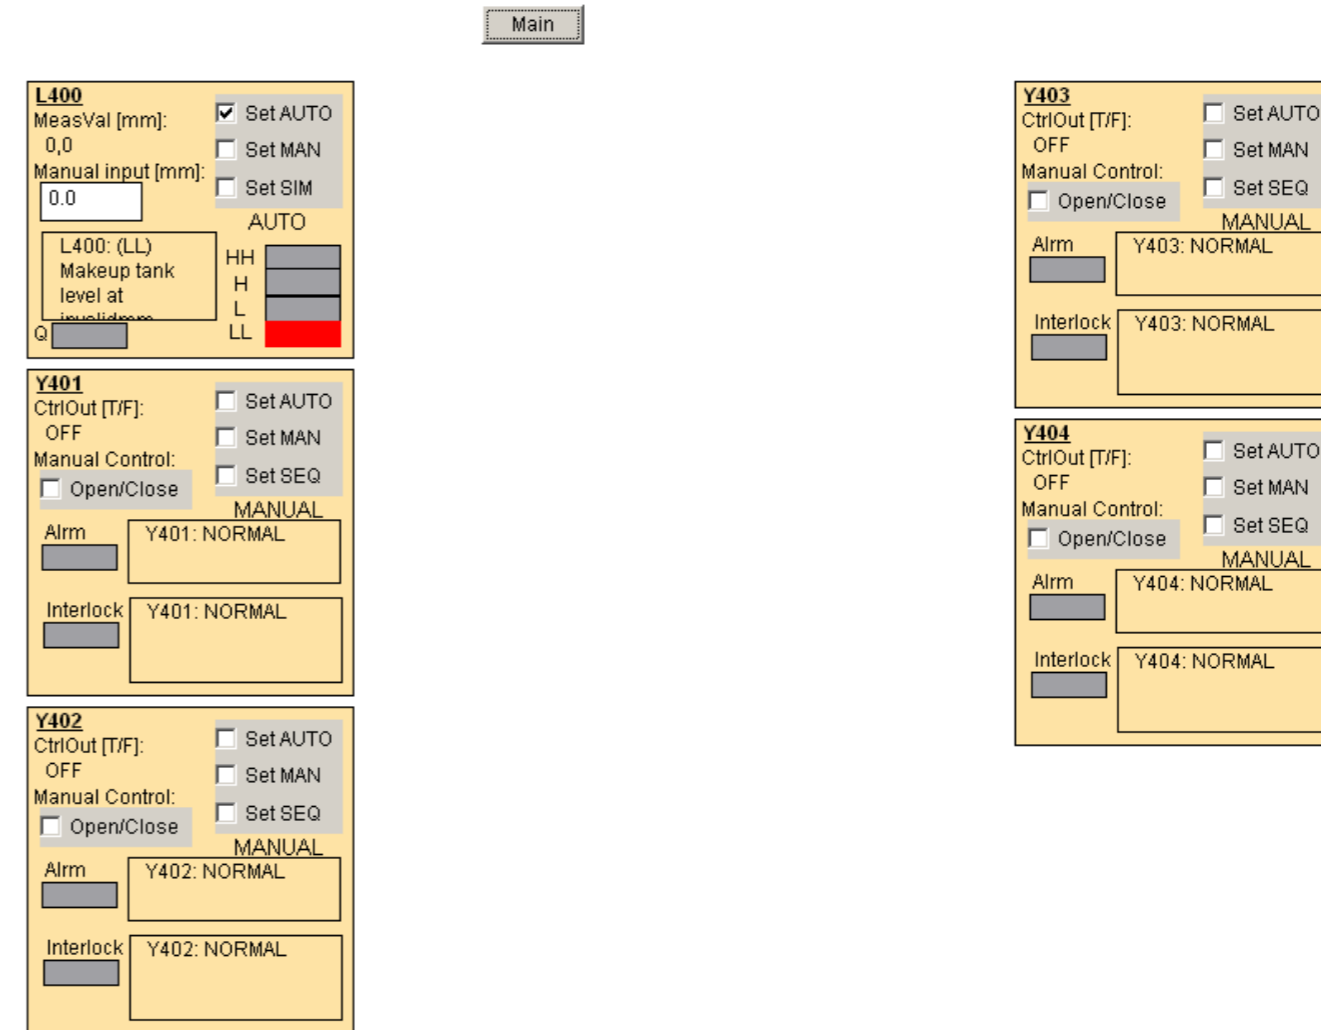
Main

L400
MeasVal [mm]:
0,0
Manual input [mm]:
0.0
Set AUTO
Set MAN
Set SIM
AUTO
L400: (LL) Makeup tank level at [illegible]
HH
H
L
LL
Q

Y401
CtrlOut [T/F]:
OFF
Manual Control:
Open/Close
Set AUTO
Set MAN
Set SEQ
MANUAL
Alrm
Y401: NORMAL
Interlock
Y401: NORMAL

Y402
CtrlOut [T/F]:
OFF
Manual Control:
Open/Close
Set AUTO
Set MAN
Set SEQ
MANUAL
Alrm
Y402: NORMAL
Interlock
Y402: NORMAL

Y403
CtrlOut [T/F]:
OFF
Manual Control:
Open/Close
Set AUTO
Set MAN
Set SEQ
MANUAL
Alrm
Y403: NORMAL
Interlock
Y403: NORMAL

Y404
CtrlOut [T/F]:
OFF
Manual Control:
Open/Close
Set AUTO
Set MAN
Set SEQ
MANUAL
Alrm
Y404: NORMAL
Interlock
Y404: NORMAL